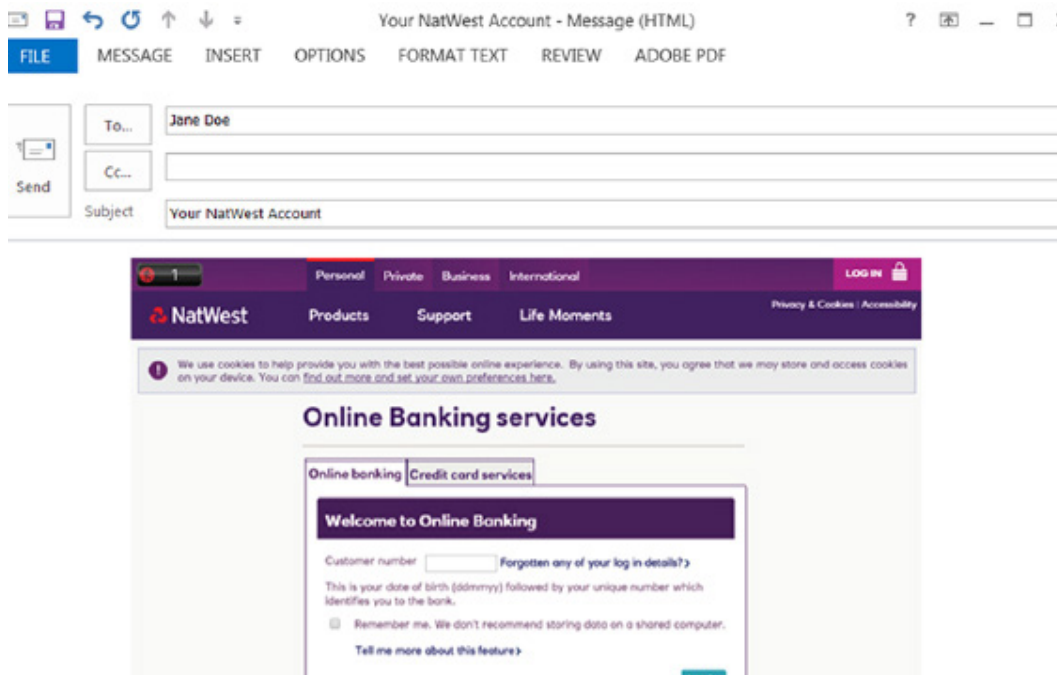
Your NatWest Account - Message (HTML)

?

FILE MESSAGE INSERT OPTIONS FORMAT TEXT REVIEW ADOBE PDF

Send

To...

Jane Doe

Cc...

Subject

Your NatWest Account

1

Personal Private Business International

LOG IN

NatWest

Products Support Life Moments

Privacy & Cookies | Accessibility

We use cookies to help provide you with the best possible online experience. By using this site, you agree that we may store and access cookies on your device. You can find out more and set your own preferences here.

Online Banking services

Online banking | Credit card services

Welcome to Online Banking

Customer number Forgotten any of your log in details? ›

This is your date of birth (ddmmyy) followed by your unique number which identifies you to the bank.

Remember me. We don't recommend storing data on a shared computer.

Tell me more about this feature ›